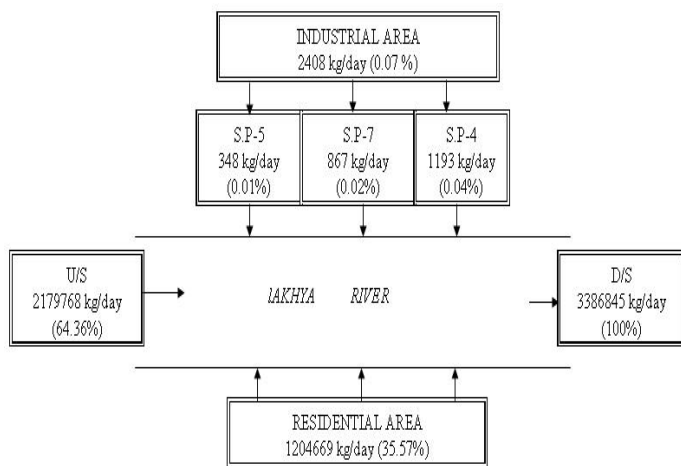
INDUSTRIAL AREA
2408 kg/day (0.07 %)

S.P-5
348 kg/day
(0.01%)

S.P-7
867 kg/day
(0.02%)

S.P-4
1193 kg/day
(0.04%)

U/S
2179768 kg/day
(64.36%)

LAKHYA RIVER

D/S
3386845 kg/day
(100%)

RESIDENTIAL AREA
1204669 kg/day (35.57%)